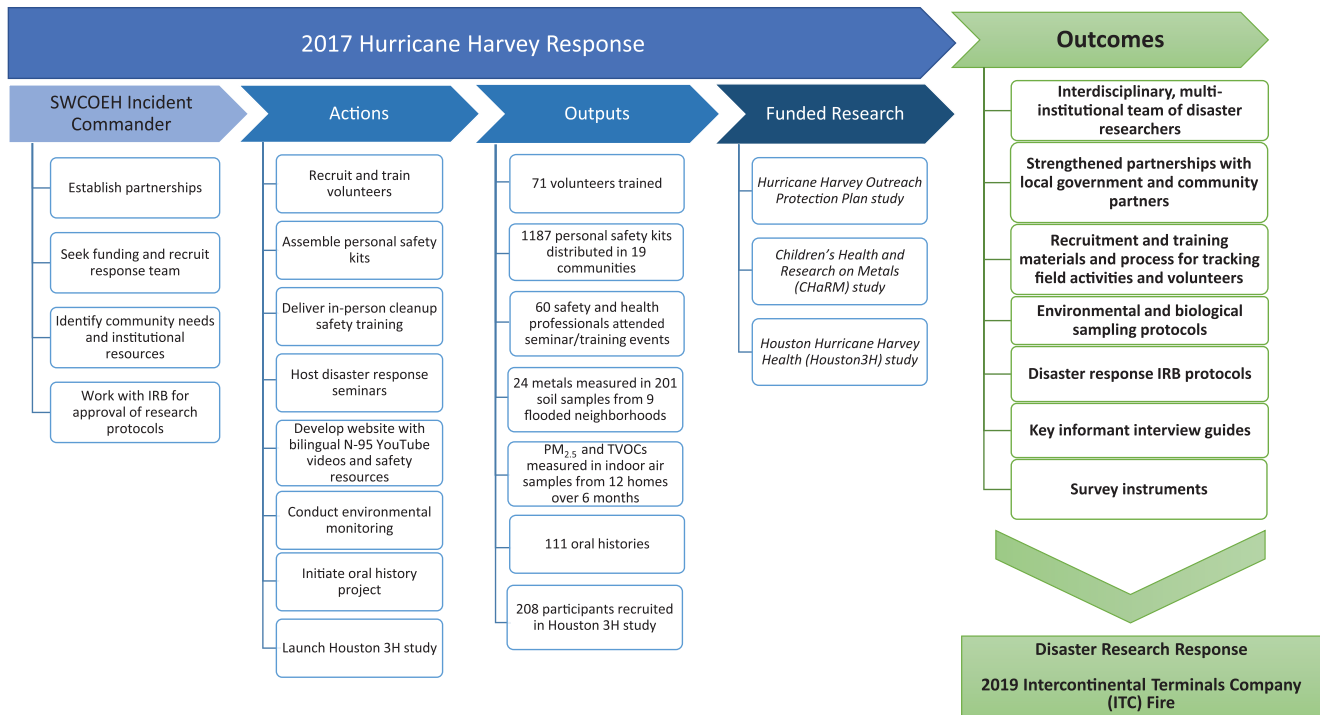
2017 Hurricane Harvey Response

Outcomes

SWCOEH Incident Commander

Establish partnerships

Seek funding and recruit response team

Identify community needs and institutional resources

Work with IRB for approval of research protocols

Actions

Recruit and train volunteers

Assemble personal safety kits

Deliver in-person cleanup safety training

Host disaster response seminars

Develop website with bilingual N-95 YouTube videos and safety resources

Conduct environmental monitoring

Initiate oral history project

Launch Houston 3H study

Outputs

71 volunteers trained

1187 personal safety kits distributed in 19 communities

60 safety and health professionals attended seminar/training events

24 metals measured in 201 soil samples from 9 flooded neighborhoods

$PM_{2.5}$ and TVOCs measured in indoor air samples from 12 homes over 6 months

111 oral histories

208 participants recruited in Houston 3H study

Funded Research

Hurricane Harvey Outreach Protection Plan study

Children's Health and Research on Metals (CHaRM) study

Houston Hurricane Harvey Health (Houston3H) study

Interdisciplinary, multi-institutional team of disaster researchers

Strengthened partnerships with local government and community partners

Recruitment and training materials and process for tracking field activities and volunteers

Environmental and biological sampling protocols

Disaster response IRB protocols

Key informant interview guides

Survey instruments

Disaster Research Response

2019 Intercontinental Terminals Company (ITC) Fire